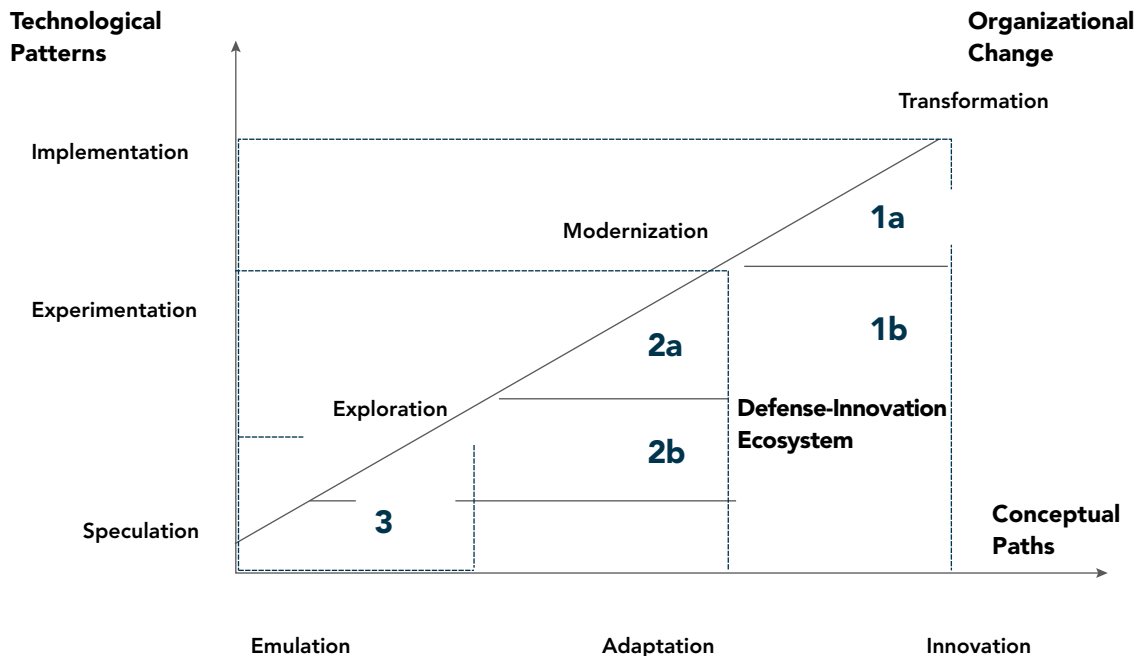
Technological Patterns

Organizational Change

Transformation

Implementation

Modernization

1a

Experimentation

1b

2a

Exploration

Defense-Innovation Ecosystem

2b

Speculation

3

Conceptual Paths

Emulation

Adaptation

Innovation